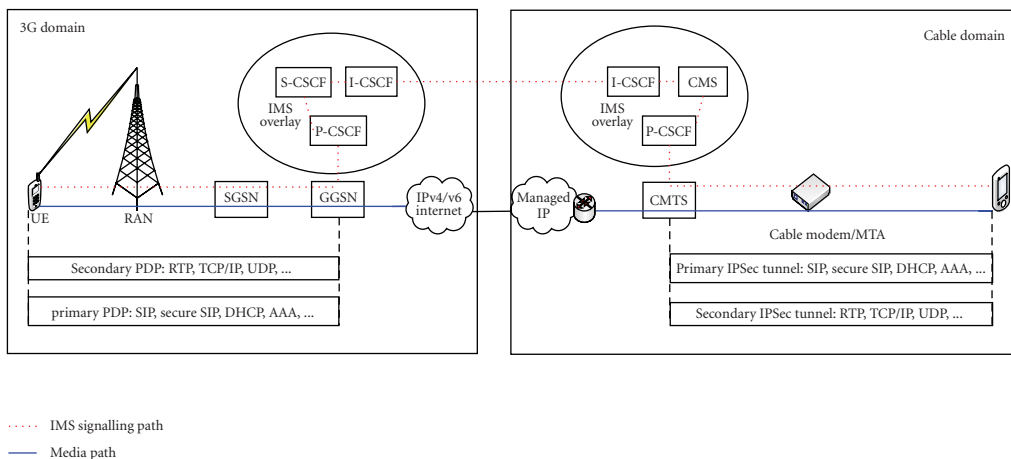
3G domain

S-CSCF
I-CSCF
IMS overlay
P-CSCF

UE
RAN
SGSN
GGSN
IPv4/v6 internet

Secondary PDP: RTP, TCP/IP, UDP, ...

primary PDP: SIP, secure SIP, DHCP, AAA, ...

Cable domain

I-CSCF
CMS
IMS overlay
P-CSCF

Managed IP
CMTS
Cable modem/MTA

Primary IPSec tunnel: SIP, secure SIP, DHCP, AAA, ...

Secondary IPSec tunnel: RTP, TCP/IP, UDP, ...

IMS signalling path
Media path